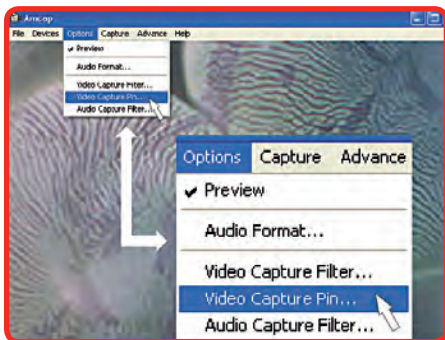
Amcap
File Devices Options Capture Advance Help
✔ Preview
Audio Format...
Video Capture Filter...
Video Capture Pin...
Audio Capture Filter...

Options Capture Advance
✔ Preview
Audio Format...
Video Capture Filter...
Video Capture Pin...
Audio Capture Filter...